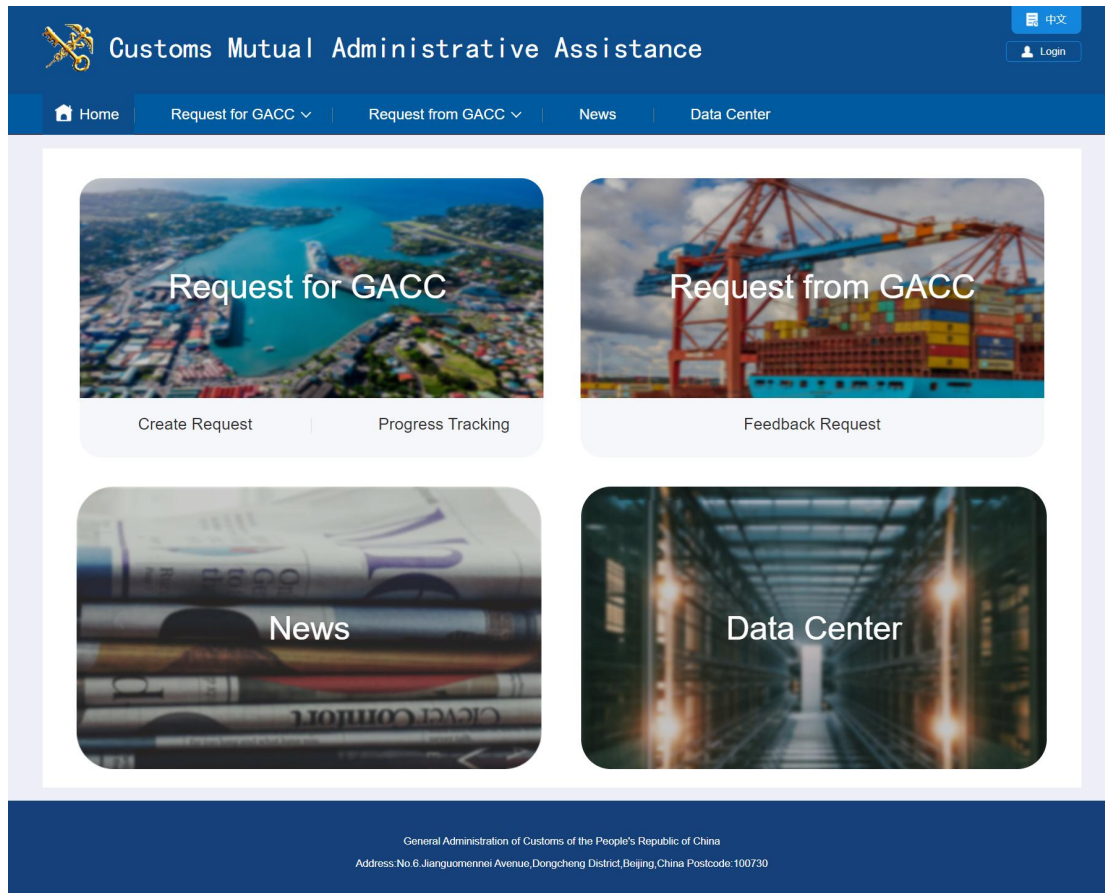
Customs Mutual Administrative Assistance

中文

Login

Home
Request for GACC
Request from GACC
News
Data Center

Request for GACC

Create Request
Progress Tracking

Request from GACC

Feedback Request

News

Data Center

General Administration of Customs of the People's Republic of China

Address:No.6.Jianguomennei Avenue,Dongcheng District,Beijing,China Postcode:100730